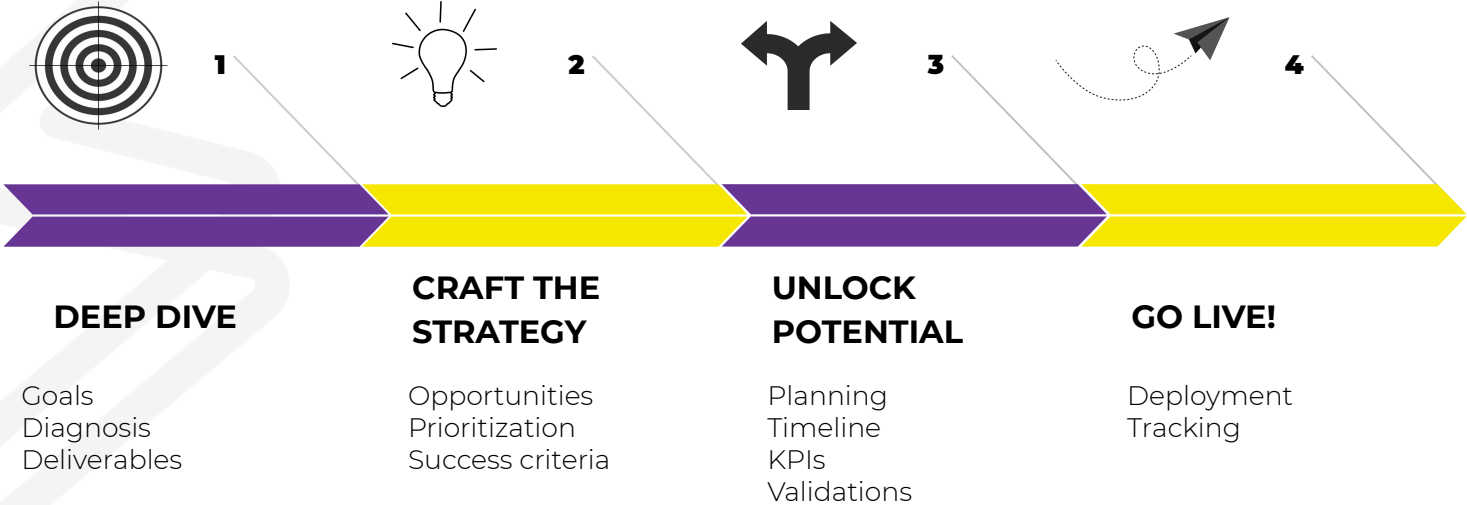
1

2

3

4

DEEP DIVE

Goals
Diagnosis
Deliverables

CRAFT THE STRATEGY

Opportunities
Prioritization
Success criteria

UNLOCK POTENTIAL

Planning
Timeline
KPIs
Validations

GO LIVE!

Deployment
Tracking